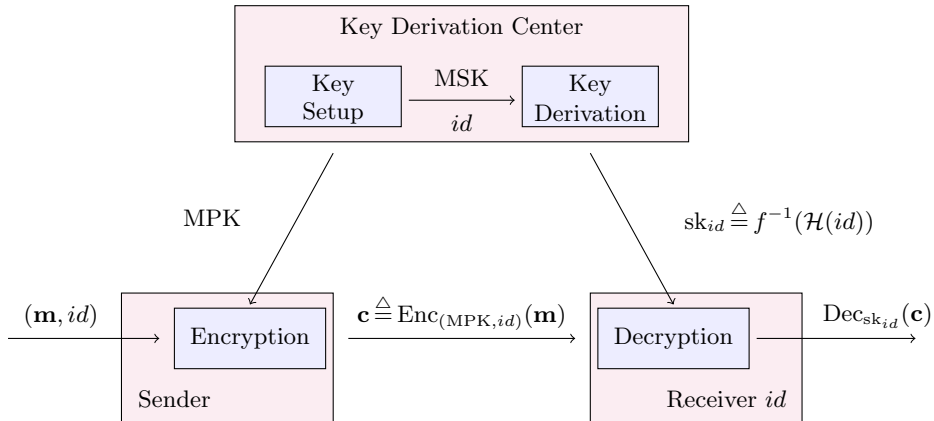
Key Derivation Center

Key Setup

MSK

$id$

Key Derivation

MPK

$\mathrm{sk}_{id} \triangleq f^{-1}(\mathcal{H}(id))$

$(\mathbf{m}, id)$

Encryption

$\mathbf{c} \triangleq \mathrm{Enc}_{(\mathrm{MPK}, id)}(\mathbf{m})$

Decryption

$\mathrm{Dec}_{\mathrm{sk}_{id}}(\mathbf{c})$

Sender

Receiver $id$